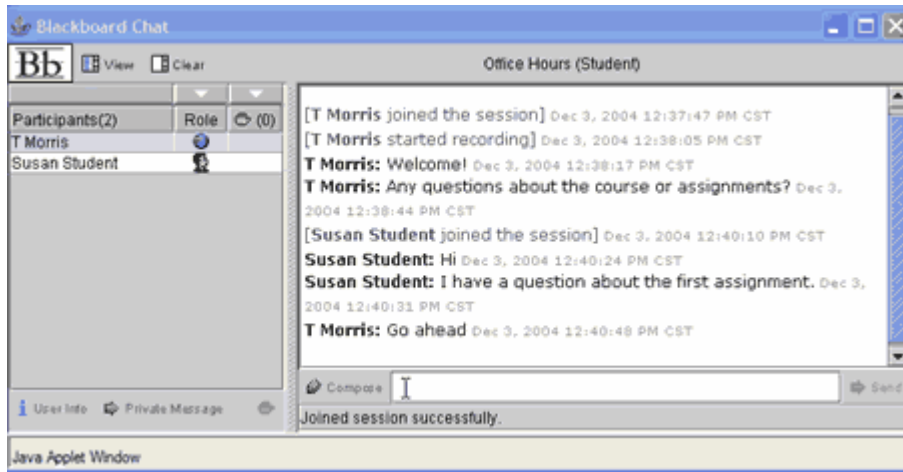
Blackboard Chat

Bb View Clear

Office Hours (Student)

| Participants(2) | Role | (0) |
|---|---|---|
| T Morris | | |
| Susan Student | | |

[T Morris joined the session] Dec 3, 2004 12:37:47 PM CST
[T Morris started recording] Dec 3, 2004 12:38:05 PM CST
T Morris: Welcome! Dec 3, 2004 12:38:17 PM CST
T Morris: Any questions about the course or assignments? Dec 3, 2004 12:38:44 PM CST
[Susan Student joined the session] Dec 3, 2004 12:40:10 PM CST
Susan Student: Hi Dec 3, 2004 12:40:24 PM CST
Susan Student: I have a question about the first assignment. Dec 3, 2004 12:40:31 PM CST
T Morris: Go ahead Dec 3, 2004 12:40:48 PM CST

User Info Private Message

Compose

Send

Joined session successfully.

Java Applet Window